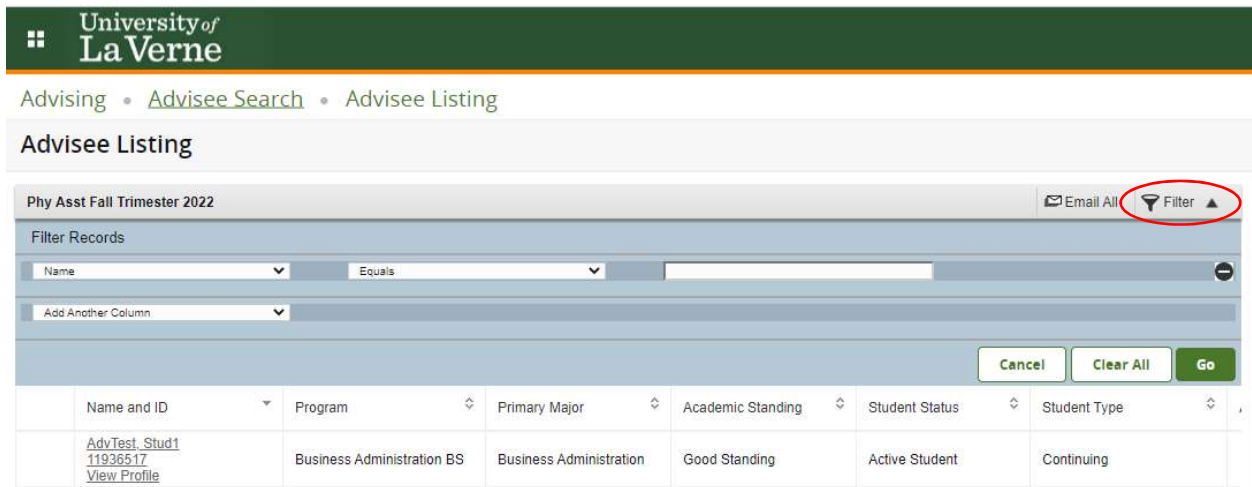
University of La Verne

Advising • Advisee Search • Advisee Listing

Advisee Listing

Phy Asst Fall Trimester 2022

Email All Filter ▲

Filter Records

Name Equals

Add Another Column

Cancel Clear All Go

| Name and ID | Program | Primary Major | Academic Standing | Student Status | Student Type |
|---|---|---|---|---|---|
| AdvTest, Stud1 11936517 View Profile | Business Administration BS | Business Administration | Good Standing | Active Student | Continuing |